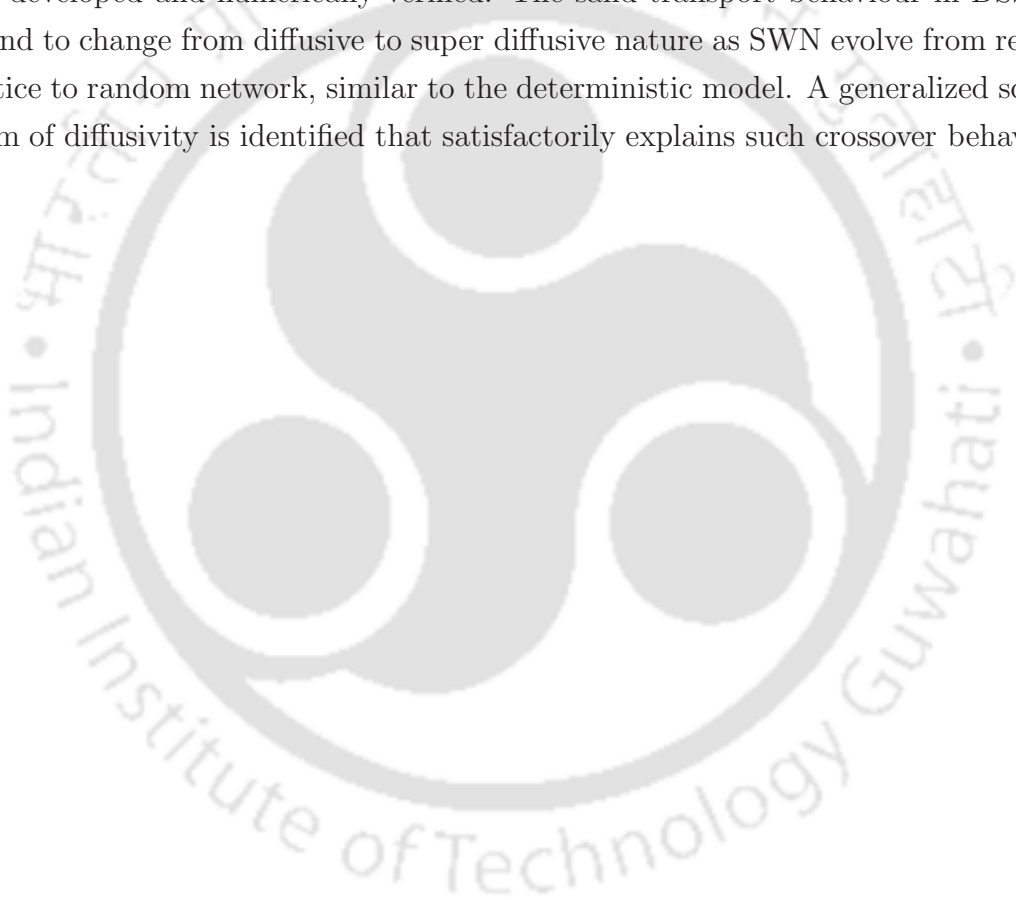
developed and numerically verified. The sand transport behaviour in BS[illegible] found to change from diffusive to super diffusive nature as SWN evolve from re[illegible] lattice to random network, similar to the deterministic model. A generalized sc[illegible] form of diffusivity is identified that satisfactorily explains such crossover behav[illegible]

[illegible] • Indian Institute of Technology Guwahati • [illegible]